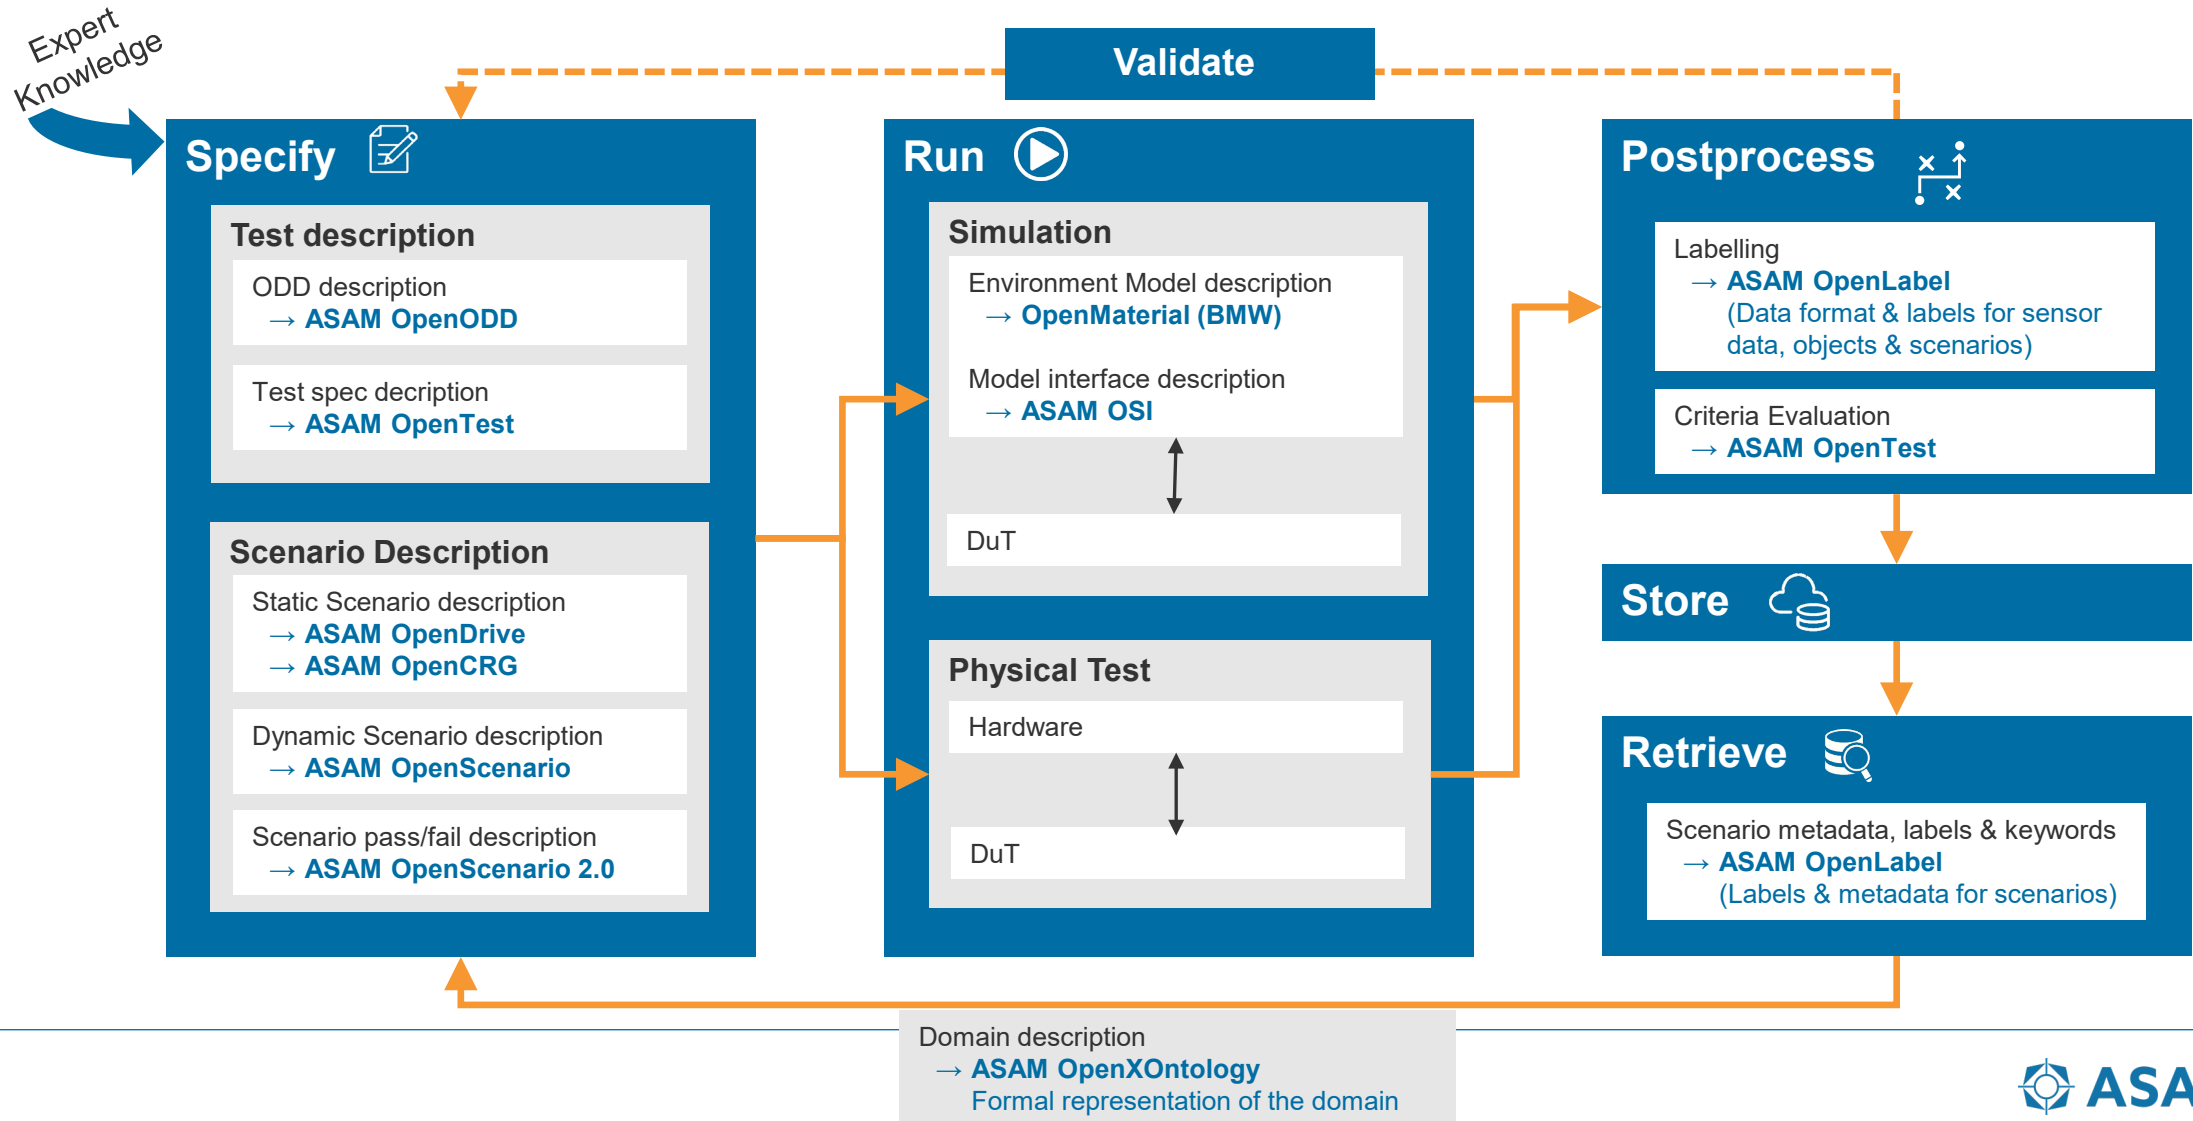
Expert Knowledge

Validate

Specify

Test description

ODD description
→ ASAM OpenODD

Test spec decription
→ ASAM OpenTest

Scenario Description

Static Scenario description
→ ASAM OpenDrive
→ ASAM OpenCRG

Dynamic Scenario description
→ ASAM OpenScenario

Scenario pass/fail description
→ ASAM OpenScenario 2.0

Run

Simulation

Environment Model description
→ OpenMaterial (BMW)

Model interface description
→ ASAM OSI

DuT

Physical Test

Hardware

DuT

Postprocess

Labelling
→ ASAM OpenLabel
(Data format & labels for sensor data, objects & scenarios)

Criteria Evaluation
→ ASAM OpenTest

Store

Retrieve

Scenario metadata, labels & keywords
→ ASAM OpenLabel
(Labels & metadata for scenarios)

Domain description
→ ASAM OpenXOntology
Formal representation of the domain

ASA